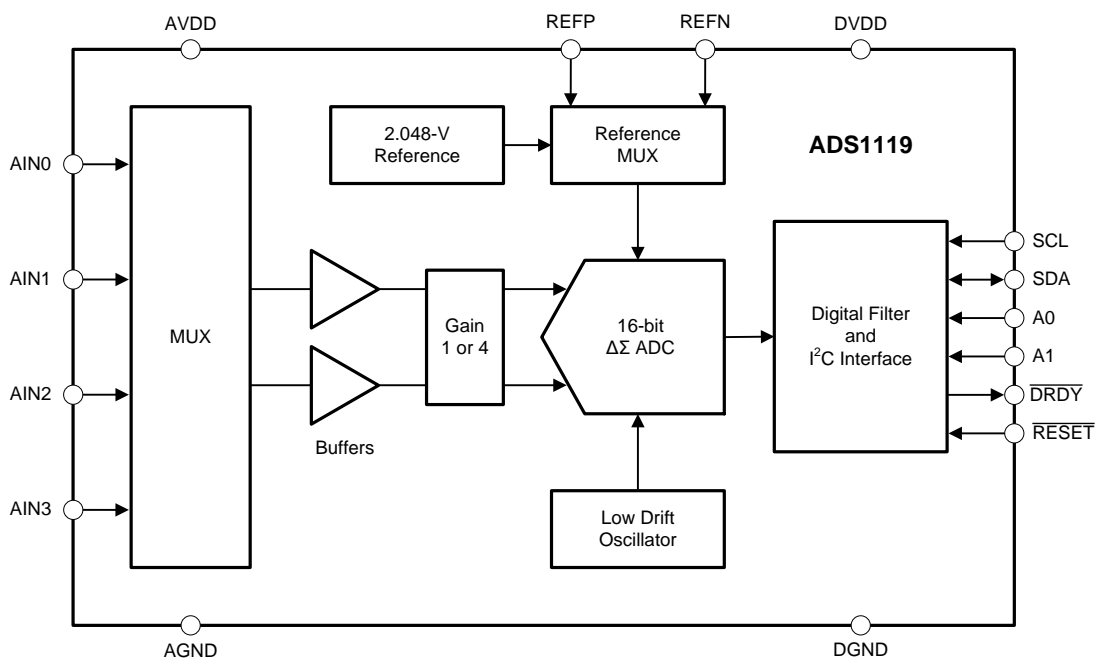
AVDD

REFP

REFN

DVDD

2.048-V Reference

Reference MUX

ADS1119

AIN0

AIN1

AIN2

AIN3

MUX

Buffers

Gain 1 or 4

16-bit $\Delta\Sigma$ ADC

Digital Filter and I$^2$C Interface

SCL

SDA

A0

A1

$\overline{DRDY}$

$\overline{RESET}$

Low Drift Oscillator

AGND

DGND